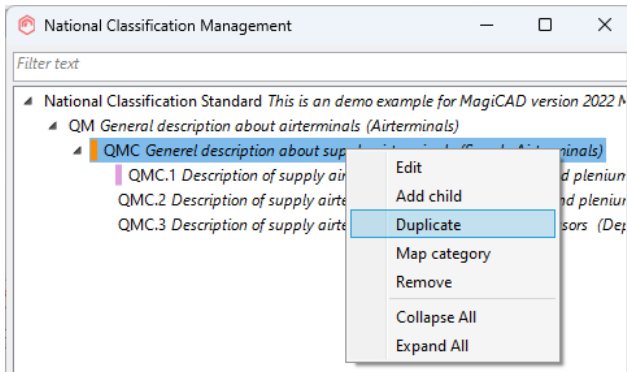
National Classification Management

Filter text

National Classification Standard *This is an demo example for MagiCAD version 2022 M*

QM *General description about airterminals (Airterminals)*

QMC *Generel description about sup*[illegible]*inals)*

QMC.1 *Description of supply air*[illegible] *nd plenium*

QMC.2 *Description of supply airte*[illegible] *nd plenium*

QMC.3 *Description of supply airte*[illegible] *sors (Dep*

Edit
Add child
Duplicate
Map category
Remove
Collapse All
Expand All